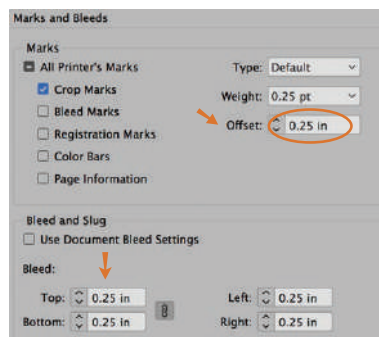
Marks and Bleeds

Marks

All Printer's Marks

Crop Marks

Bleed Marks

Registration Marks

Color Bars

Page Information

Type: Default

Weight: 0.25 pt

Offset: 0.25 in

Bleed and Slug

Use Document Bleed Settings

Bleed:

Top: 0.25 in

Bottom: 0.25 in

Left: 0.25 in

Right: 0.25 in